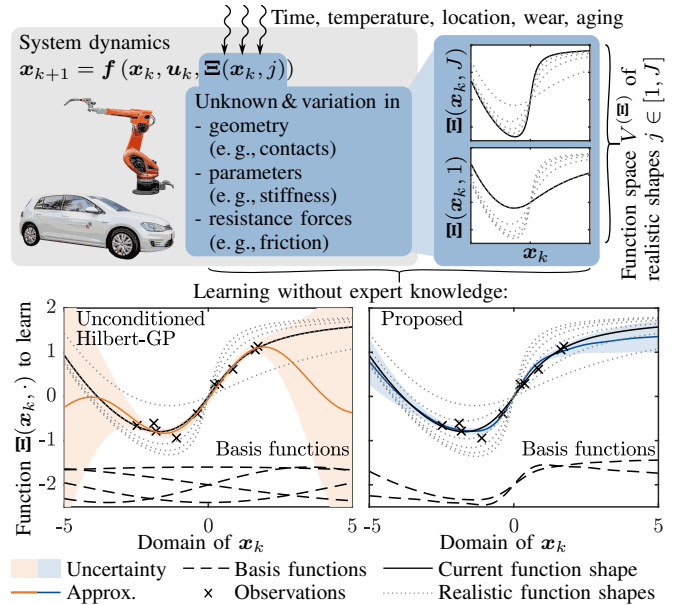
Time, temperature, location, wear, aging

System dynamics
$\boldsymbol{x}_{k+1} = \boldsymbol{f}(\boldsymbol{x}_k, \boldsymbol{u}_k, \boldsymbol{\Xi}(\boldsymbol{x}_k, j))$

Unknown & variation in
- geometry (e. g., contacts)
- parameters (e. g., stiffness)
- resistance forces (e. g., friction)

$\boldsymbol{\Xi}(\boldsymbol{x}_k, J)$

$\boldsymbol{\Xi}(\boldsymbol{x}_k, 1)$

$\boldsymbol{x}_k$

Function space $V(\boldsymbol{\Xi})$ of realistic shapes $j \in [1, J]$

Learning without expert knowledge:

Unconditioned Hilbert-GP

Proposed

Function $\boldsymbol{\Xi}(\boldsymbol{x}_k, \cdot)$ to learn

2
1
0
-1
-2

Basis functions

Basis functions

-5 0 5

-5 0 5

Domain of $\boldsymbol{x}_k$

Domain of $\boldsymbol{x}_k$

Uncertainty
Approx.
Basis functions
Observations
Current function shape
Realistic function shapes